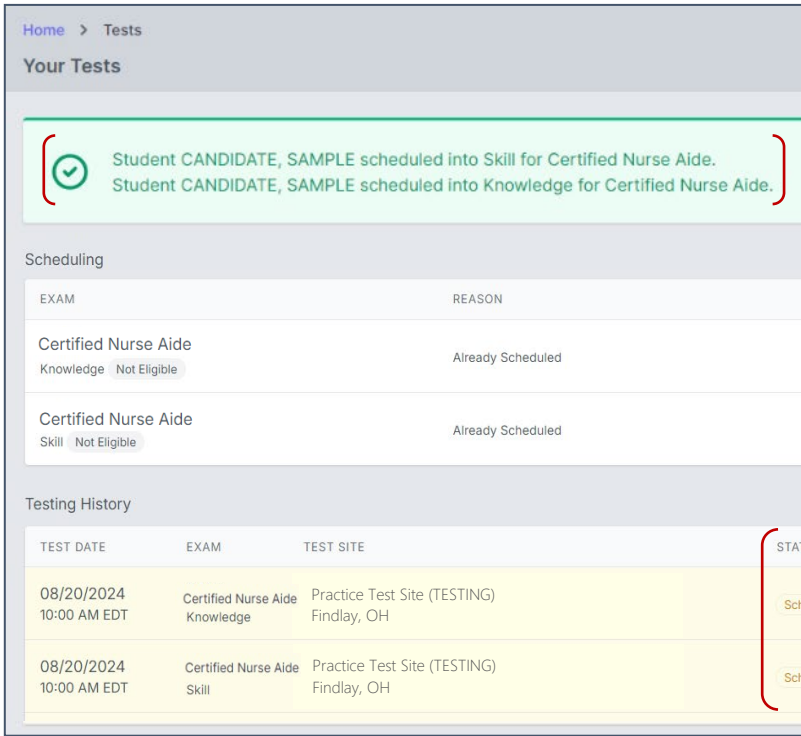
Home > Tests

Your Tests

Student CANDIDATE, SAMPLE scheduled into Skill for Certified Nurse Aide.
Student CANDIDATE, SAMPLE scheduled into Knowledge for Certified Nurse Aide.

Scheduling

| EXAM | REASON |
|---|---|
| Certified Nurse Aide Knowledge Not Eligible | Already Scheduled |
| Certified Nurse Aide Skill Not Eligible | Already Scheduled |

Testing History

| TEST DATE | EXAM | TEST SITE | STA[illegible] |
|---|---|---|---|
| 08/20/2024 10:00 AM EDT | Certified Nurse Aide Knowledge | Practice Test Site (TESTING) Findlay, OH | Sch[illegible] |
| 08/20/2024 10:00 AM EDT | Certified Nurse Aide Skill | Practice Test Site (TESTING) Findlay, OH | Sch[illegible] |